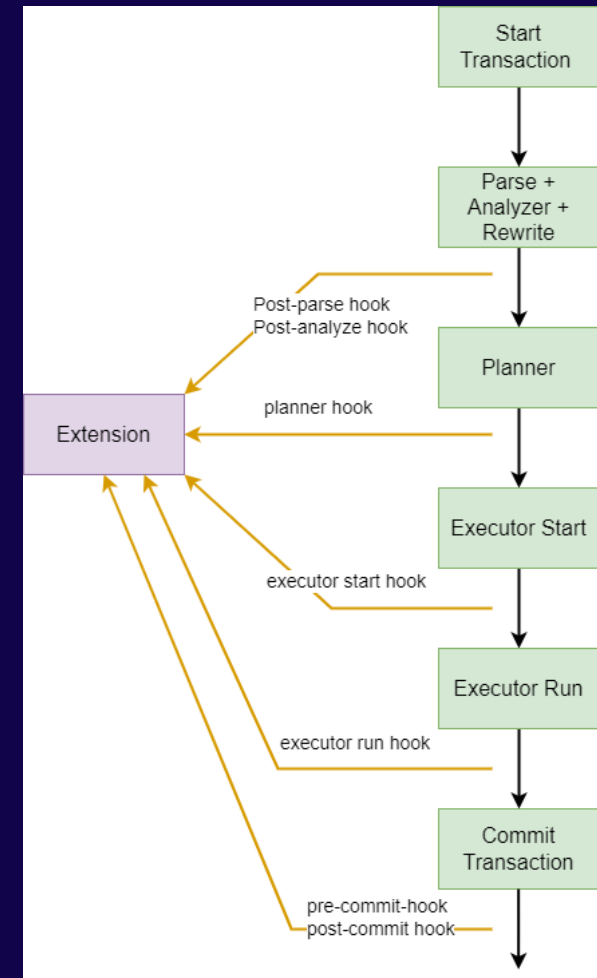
Start Transaction

Parse + Analyzer + Rewrite

Post-parse hook
Post-analyze hook

Planner

Extension

planner hook

Executor Start

executor start hook

Executor Run

executor run hook

Commit Transaction

pre-commit-hook
post-commit hook